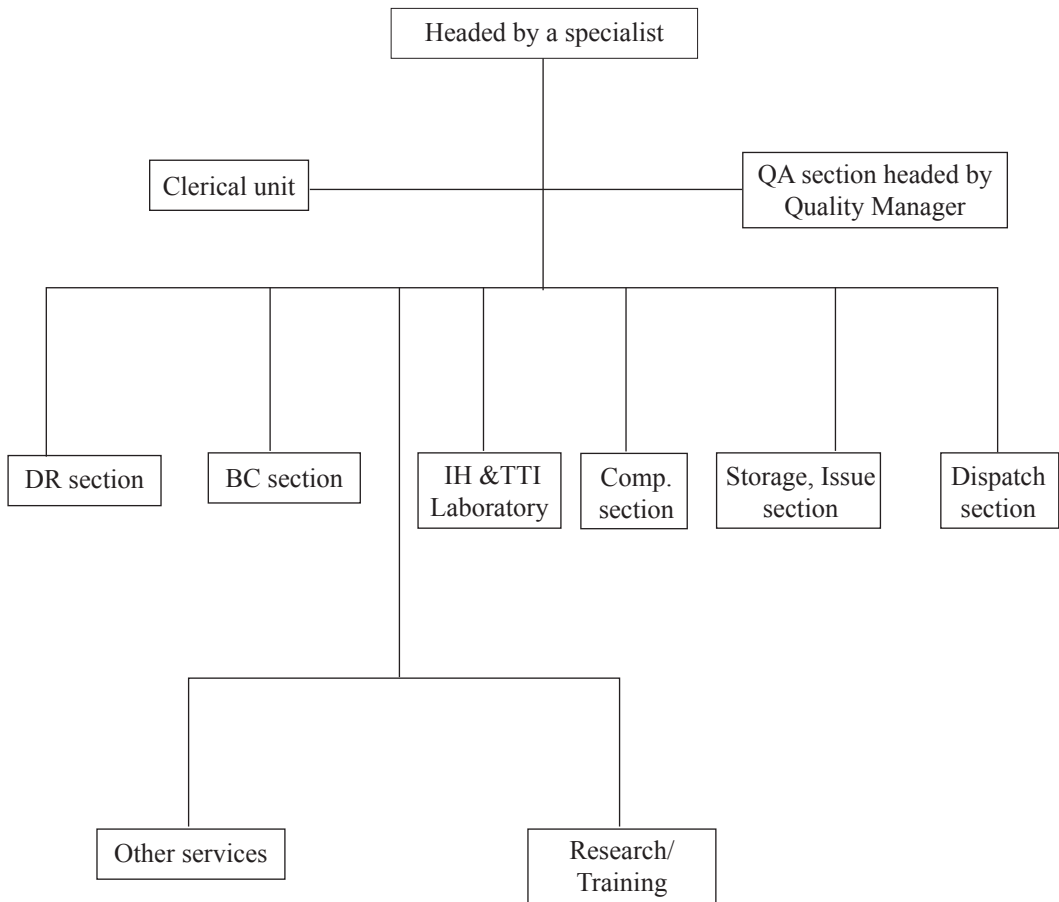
Headed by a specialist

Clerical unit

QA section headed by Quality Manager

DR section

BC section

IH &TTI Laboratory

Comp. section

Storage, Issue section

Dispatch section

Other services

Research/ Training